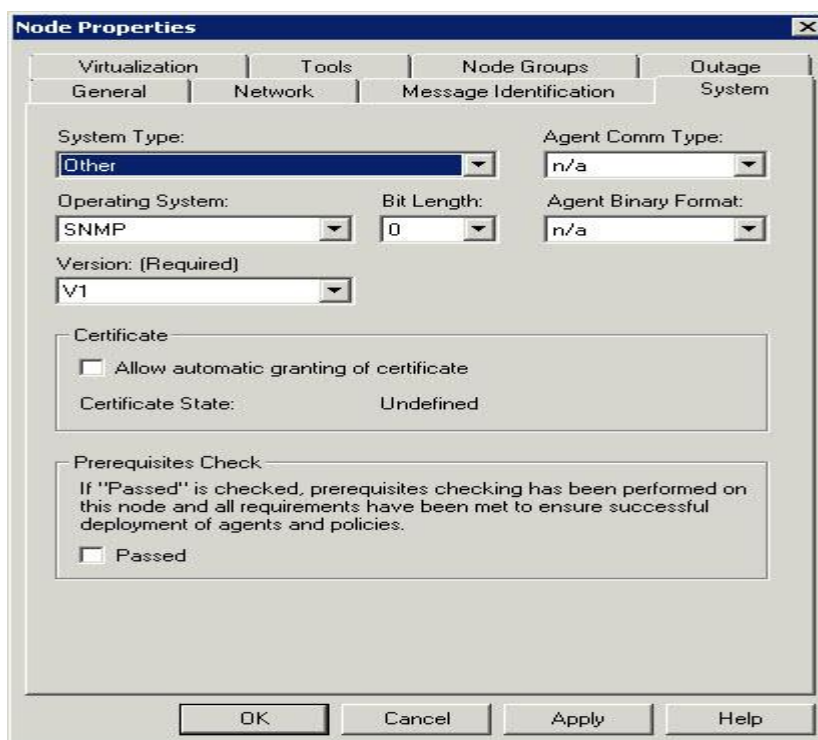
Node Properties

Virtualization | Tools | Node Groups | Outage
General | Network | Message Identification | System

System Type:
Other

Agent Comm Type:
n/a

Operating System:
SNMP

Bit Length:
0

Agent Binary Format:
n/a

Version: (Required)
V1

Certificate

Allow automatic granting of certificate

Certificate State: Undefined

Prerequisites Check

If "Passed" is checked, prerequisites checking has been performed on this node and all requirements have been met to ensure successful deployment of agents and policies.

Passed

OK | Cancel | Apply | Help